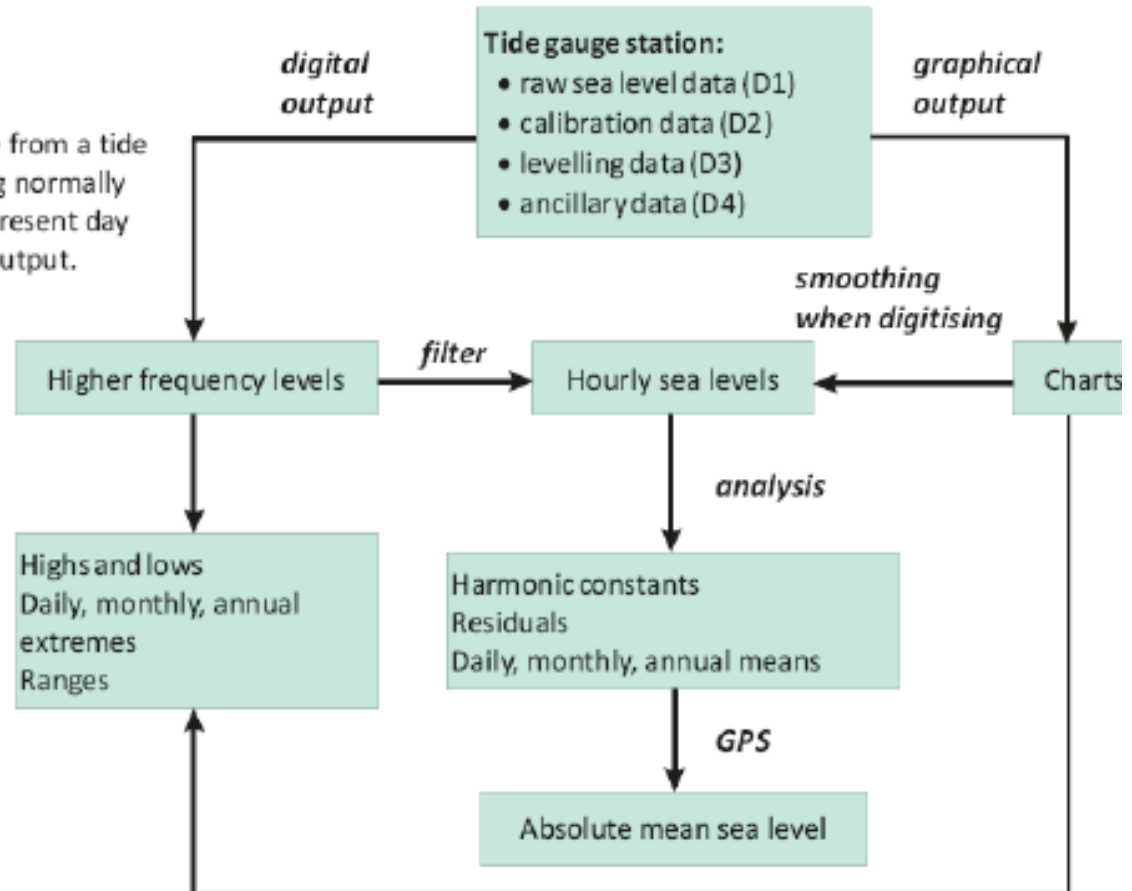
from a tide
g normally
resent day
utput.

Tide gauge station:
• raw sea level data (D1)
• calibration data (D2)
• levelling data (D3)
• ancillary data (D4)

digital output

graphical output

smoothing when digitising

Higher frequency levels

filter

Hourly sea levels

Charts

analysis

Highs and lows
Daily, monthly, annual extremes
Ranges

Harmonic constants
Residuals
Daily, monthly, annual means

GPS

Absolute mean sea level